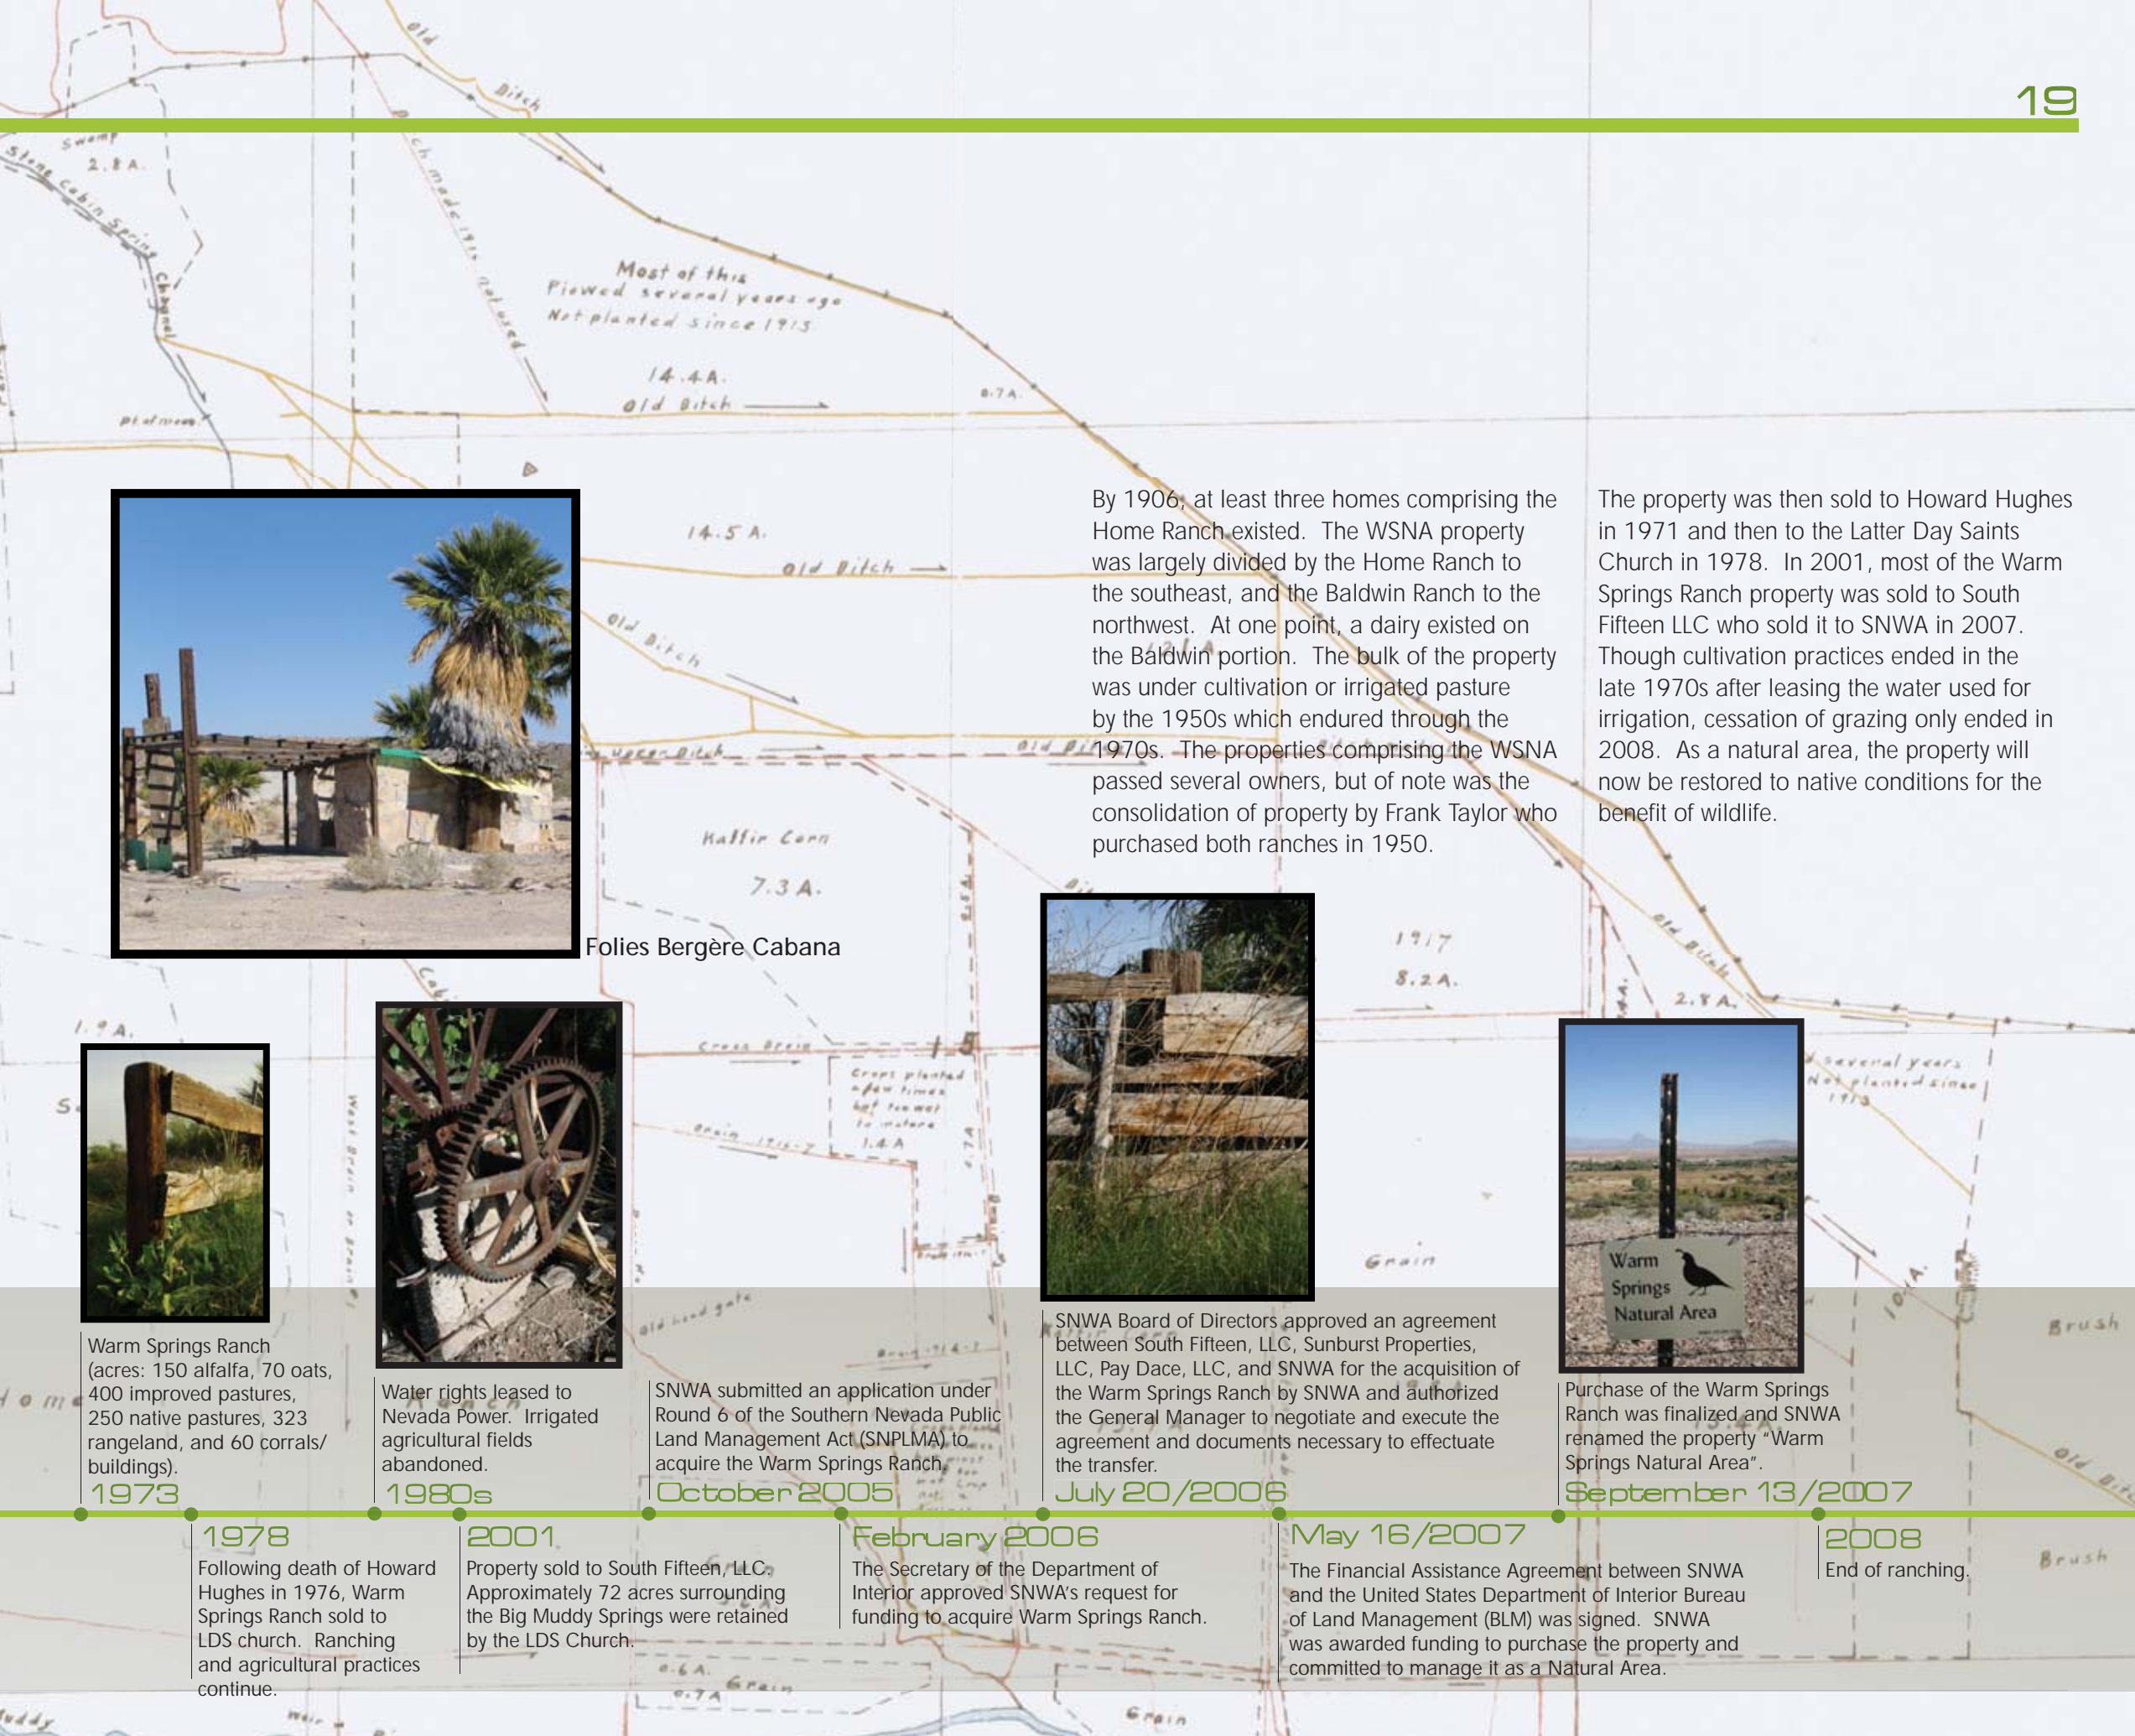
19

By 1906, at least three homes comprising the Home Ranch existed. The WSNA property was largely divided by the Home Ranch to the southeast, and the Baldwin Ranch to the northwest. At one point, a dairy existed on the Baldwin portion. The bulk of the property was under cultivation or irrigated pasture by the 1950s which endured through the 1970s. The properties comprising the WSNA passed several owners, but of note was the consolidation of property by Frank Taylor who purchased both ranches in 1950.

The property was then sold to Howard Hughes in 1971 and then to the Latter Day Saints Church in 1978. In 2001, most of the Warm Springs Ranch property was sold to South Fifteen LLC who sold it to SNWA in 2007. Though cultivation practices ended in the late 1970s after leasing the water used for irrigation, cessation of grazing only ended in 2008. As a natural area, the property will now be restored to native conditions for the benefit of wildlife.

Folies Bergère Cabana

Warm Springs Ranch (acres: 150 alfalfa, 70 oats, 400 improved pastures, 250 native pastures, 323 rangeland, and 60 corrals/ buildings).
1973

Water rights leased to Nevada Power. Irrigated agricultural fields abandoned.
1980s

SNWA submitted an application under Round 6 of the Southern Nevada Public Land Management Act (SNPLMA) to acquire the Warm Springs Ranch.
October 2005

SNWA Board of Directors approved an agreement between South Fifteen, LLC, Sunburst Properties, LLC, Pay Dace, LLC, and SNWA for the acquisition of the Warm Springs Ranch by SNWA and authorized the General Manager to negotiate and execute the agreement and documents necessary to effectuate the transfer.
July 20/2006

Purchase of the Warm Springs Ranch was finalized and SNWA renamed the property "Warm Springs Natural Area".
September 13/2007

1978
Following death of Howard Hughes in 1976, Warm Springs Ranch sold to LDS church. Ranching and agricultural practices continue.

2001
Property sold to South Fifteen, LLC. Approximately 72 acres surrounding the Big Muddy Springs were retained by the LDS Church.

February 2006
The Secretary of the Department of Interior approved SNWA's request for funding to acquire Warm Springs Ranch.

May 16/2007
The Financial Assistance Agreement between SNWA and the United States Department of Interior Bureau of Land Management (BLM) was signed. SNWA was awarded funding to purchase the property and committed to manage it as a Natural Area.

2008
End of ranching.

Warm Springs Natural Area

Most of this Plowed several years ago Not planted since 1915
14.4 A.
Old Ditch
14.5 A.
Old Ditch
Old Ditch
Upper Ditch
Kaffir Corn
7.3 A.
1917
8.2 A.
2.8 A.
Old Ditch
Grain
Brush
Brush
Old Ditch
Stone Cabin Spring Channel
Swamp
2.8 A.
1.9 A.
Crops planted a few times but too wet to mature 1.4 A
several years Not planted since 1913
0.6 A.
0.7 A
Grain
Grain
10 A.
0.7 A.